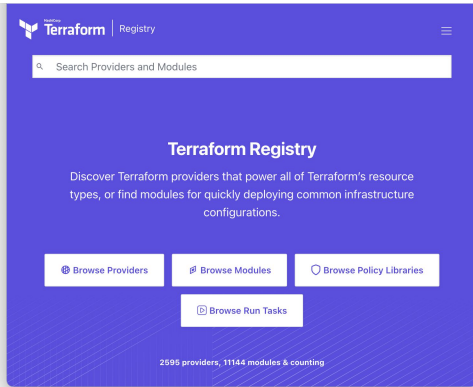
HashiCorp Terraform | Registry

Search Providers and Modules

Terraform Registry

Discover Terraform providers that power all of Terraform's resource types, or find modules for quickly deploying common infrastructure configurations.

Browse Providers

Browse Modules

Browse Policy Libraries

Browse Run Tasks

2595 providers, 11144 modules & counting